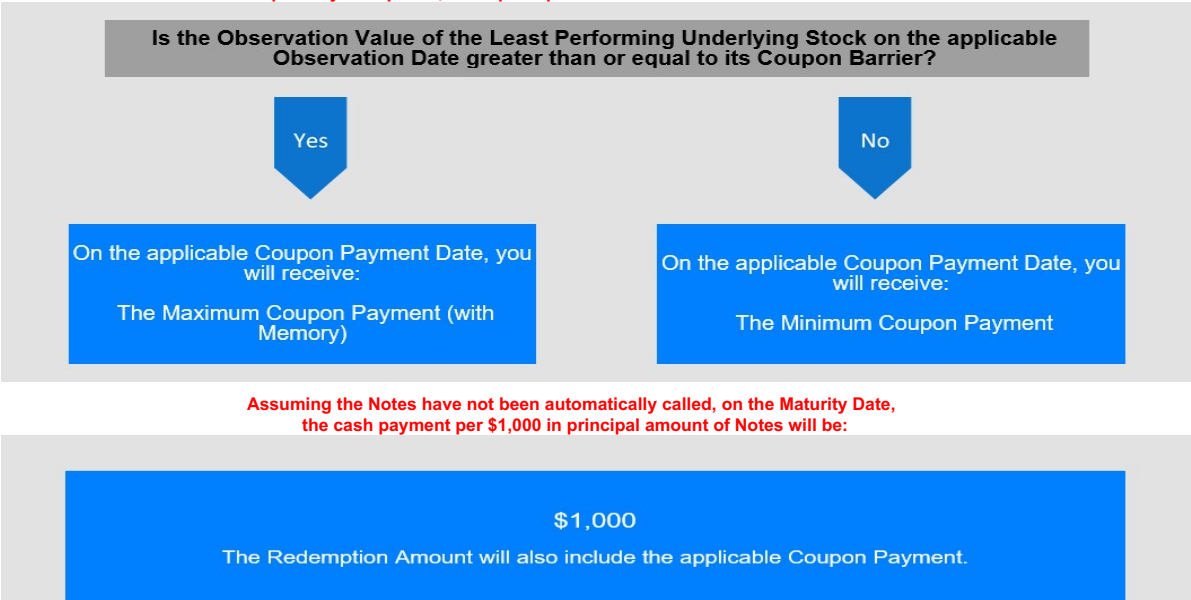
Is the Observation Value of the Least Performing Underlying Stock on the applicable Observation Date greater than or equal to its Coupon Barrier?

Yes

No

On the applicable Coupon Payment Date, you will receive:

The Maximum Coupon Payment (with Memory)

On the applicable Coupon Payment Date, you will receive:

The Minimum Coupon Payment

Assuming the Notes have not been automatically called, on the Maturity Date, the cash payment per $1,000 in principal amount of Notes will be:

$1,000

The Redemption Amount will also include the applicable Coupon Payment.